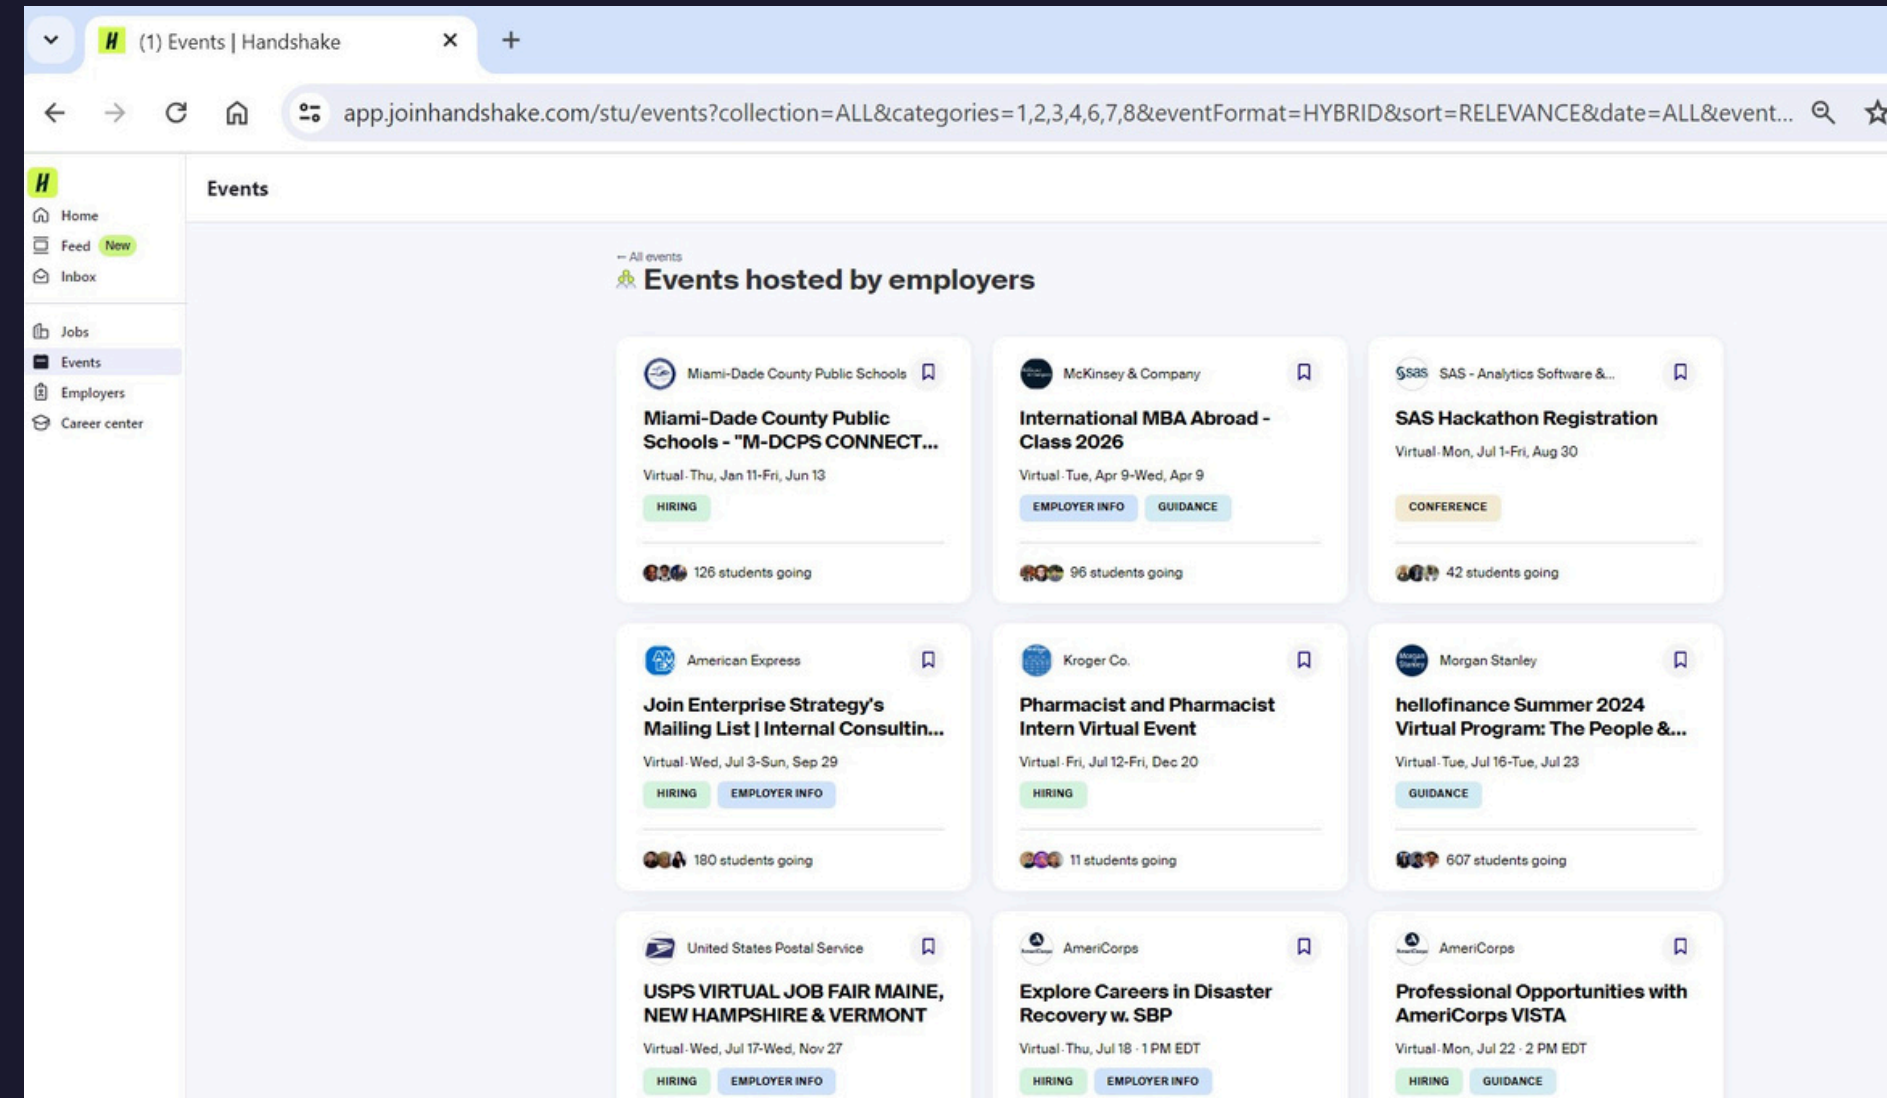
(1) Events | Handshake

app.joinhandshake.com/stu/events?collection=ALL&categories=1,2,3,4,6,7,8&eventFormat=HYBRID&sort=RELEVANCE&date=ALL&event...

H
Home
Feed New
Inbox
Jobs
Events
Employers
Career center

Events

← All events
Events hosted by employers

Miami-Dade County Public Schools
Miami-Dade County Public Schools - "M-DCPS CONNECT...
Virtual · Thu, Jan 11-Fri, Jun 13
HIRING
126 students going

McKinsey & Company
International MBA Abroad - Class 2026
Virtual · Tue, Apr 9-Wed, Apr 9
EMPLOYER INFO GUIDANCE
96 students going

SAS - Analytics Software &...
SAS Hackathon Registration
Virtual · Mon, Jul 1-Fri, Aug 30
CONFERENCE
42 students going

American Express
Join Enterprise Strategy's Mailing List | Internal Consultin...
Virtual · Wed, Jul 3-Sun, Sep 29
HIRING EMPLOYER INFO
180 students going

Kroger Co.
Pharmacist and Pharmacist Intern Virtual Event
Virtual · Fri, Jul 12-Fri, Dec 20
HIRING
11 students going

Morgan Stanley
hellofinance Summer 2024 Virtual Program: The People &...
Virtual · Tue, Jul 16-Tue, Jul 23
GUIDANCE
607 students going

United States Postal Service
USPS VIRTUAL JOB FAIR MAINE, NEW HAMPSHIRE & VERMONT
Virtual · Wed, Jul 17-Wed, Nov 27
HIRING EMPLOYER INFO

AmeriCorps
Explore Careers in Disaster Recovery w. SBP
Virtual · Thu, Jul 18 · 1 PM EDT
HIRING EMPLOYER INFO

AmeriCorps
Professional Opportunities with AmeriCorps VISTA
Virtual · Mon, Jul 22 · 2 PM EDT
HIRING GUIDANCE